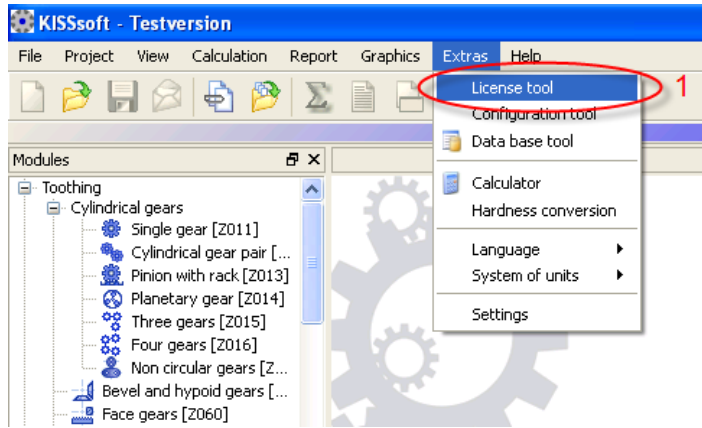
KISSsoft - Testversion

File Project View Calculation Report Graphics Extras Help

License tool
Configuration tool
Data base tool
Calculator
Hardness conversion
Language
System of units
Settings

1

Modules

Toothing
Cylindrical gears
Single gear [Z011]
Cylindrical gear pair [...
Pinion with rack [Z013]
Planetary gear [Z014]
Three gears [Z015]
Four gears [Z016]
Non circular gears [Z...
Bevel and hypoid gears [...
Face gears [Z060]